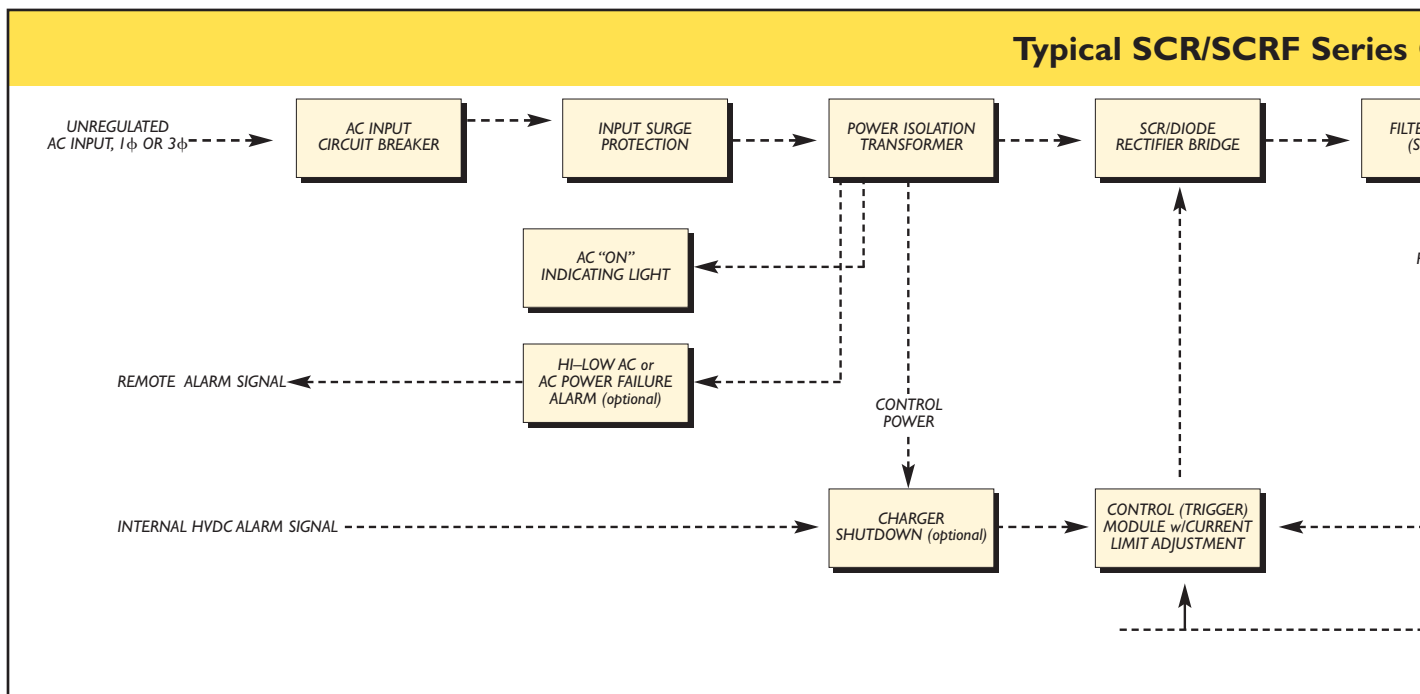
Typical SCR/SCRF Series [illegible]

UNREGULATED AC INPUT, 1ϕ OR 3ϕ

AC INPUT CIRCUIT BREAKER

INPUT SURGE PROTECTION

POWER ISOLATION TRANSFORMER

SCR/DIODE RECTIFIER BRIDGE

FILTE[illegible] (S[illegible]

AC "ON" INDICATING LIGHT

F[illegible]

REMOTE ALARM SIGNAL

HI–LOW AC or AC POWER FAILURE ALARM (optional)

CONTROL POWER

INTERNAL HVDC ALARM SIGNAL

CHARGER SHUTDOWN (optional)

CONTROL (TRIGGER) MODULE w/CURRENT LIMIT ADJUSTMENT